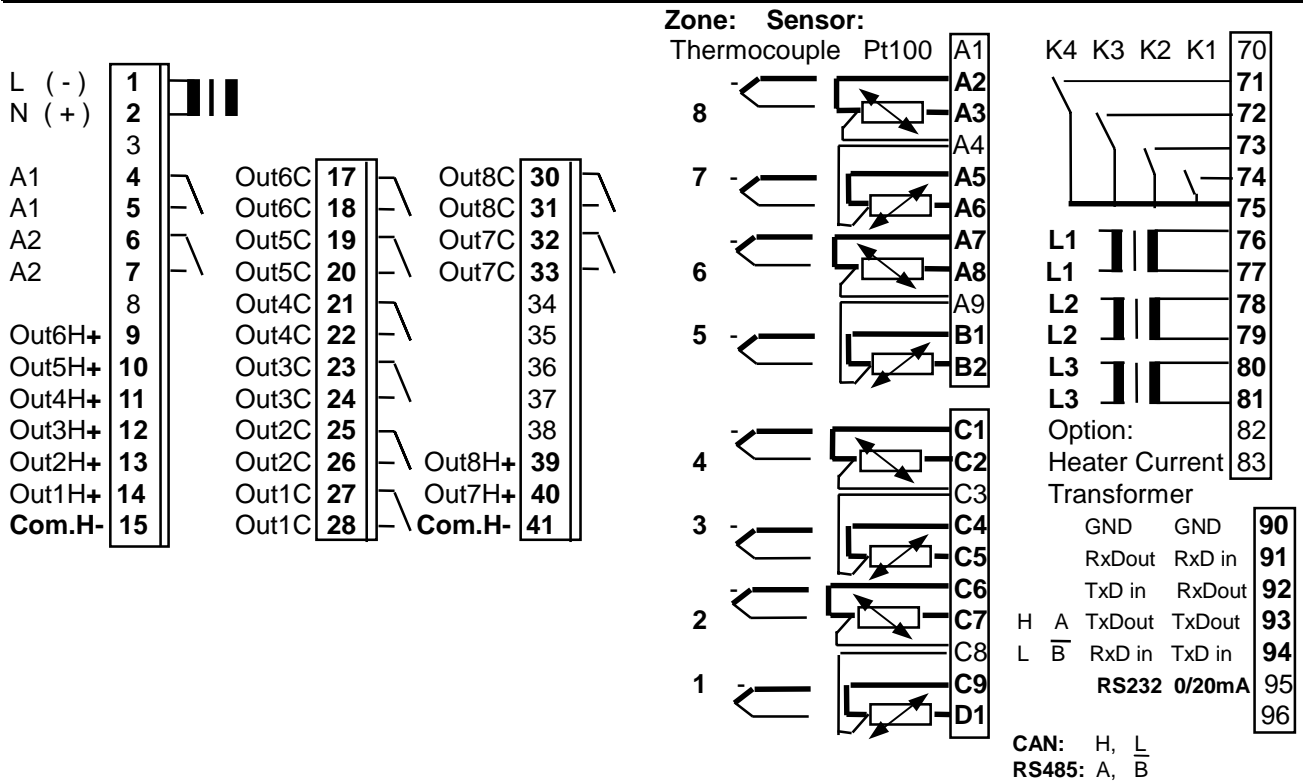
Zone: Sensor:
Thermocouple Pt100

L (-) 1
N (+) 2
3
A1 4
A1 5
A2 6
A2 7
8
Out6H+ 9
Out5H+ 10
Out4H+ 11
Out3H+ 12
Out2H+ 13
Out1H+ 14
Com.H- 15

Out6C 17
Out6C 18
Out5C 19
Out5C 20
Out4C 21
Out4C 22
Out3C 23
Out3C 24
Out2C 25
Out2C 26
Out1C 27
Out1C 28

Out8C 30
Out8C 31
Out7C 32
Out7C 33
34
35
36
37
38
Out8H+ 39
Out7H+ 40
Com.H- 41

8 - A1 A2 A3 A4
7 - A5 A6
6 - A7 A8 A9
5 - B1 B2
4 - C1 C2 C3
3 - C4 C5
2 - C6 C7 C8
1 - C9 D1

K4 K3 K2 K1 70
71
72
73
74
75
L1 76
L1 77
L2 78
L2 79
L3 80
L3 81
Option: 82
Heater Current 83
Transformer

| | | GND | GND | 90 |
|---|---|---|---|---|
| | | RxDout | RxD in | 91 |
| | | TxD in | RxDout | 92 |
| H | A | TxDout | TxDout | 93 |
| L | $\overline{B}$ | RxD in | TxD in | 94 |
| | | RS232 | 0/20mA | 95 |
| | | | | 96 |

CAN: H, $\underline{L}$
RS485: A, $\overline{B}$